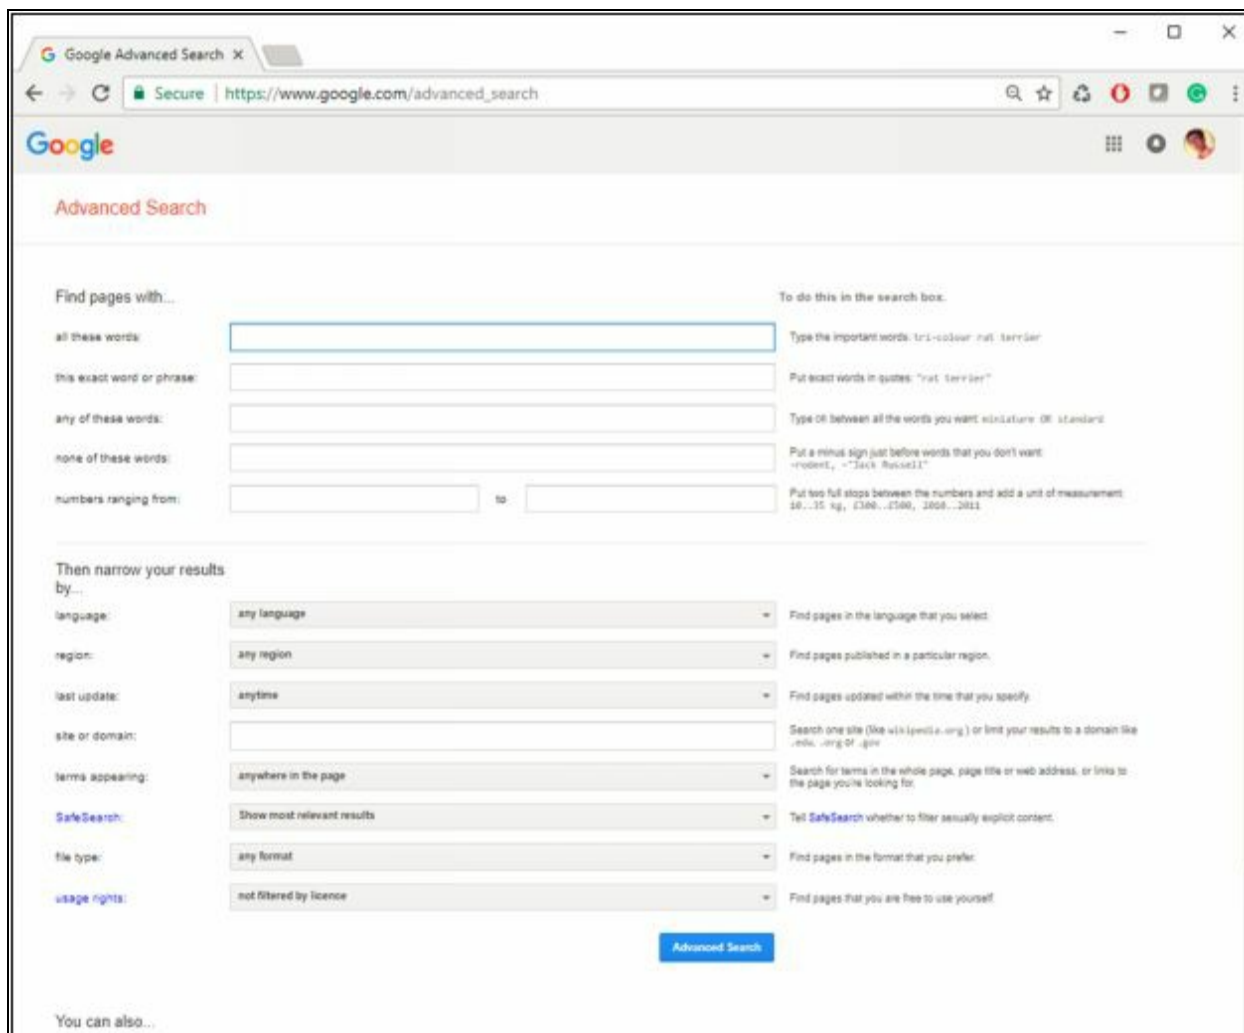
Google Advanced Search ×

Secure | https://www.google.com/advanced_search

Google

Advanced Search

Find pages with...

To do this in the search box.

all these words:

Type the important words: tri-colour rat terrier

this exact word or phrase:

Put exact words in quotes: "rat terrier"

any of these words:

Type OR between all the words you want: miniature OR standard

none of these words:

Put a minus sign just before words that you don't want: -rodent, -"Jack Russell"

numbers ranging from:

to

Put two full stops between the numbers and add a unit of measurement: 10..35 kg, £300..£500, 2010..2011

Then narrow your results by...

language:

any language

Find pages in the language that you select.

region:

any region

Find pages published in a particular region.

last update:

anytime

Find pages updated within the time that you specify.

site or domain:

Search one site (like wikipedia.org) or limit your results to a domain like .edu, .org or .gov

terms appearing:

anywhere in the page

Search for terms in the whole page, page title or web address, or links to the page you're looking for.

SafeSearch:

Show most relevant results

Tell SafeSearch whether to filter sexually explicit content.

file type:

any format

Find pages in the format that you prefer.

usage rights:

not filtered by licence

Find pages that you are free to use yourself.

Advanced Search

You can also...